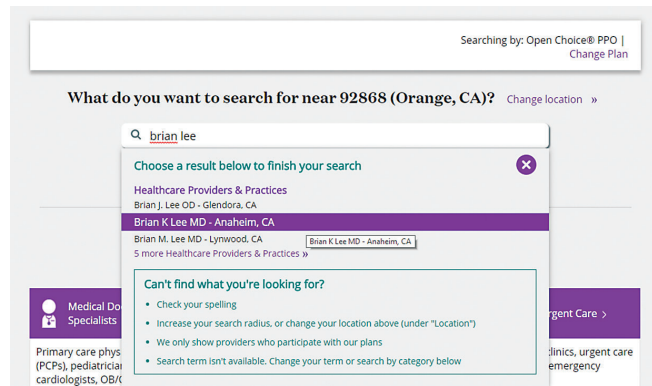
Searching by: Open Choice® PPO |
Change Plan

What do you want to search for near 92868 (Orange, CA)? Change location »

brian lee

Choose a result below to finish your search

Healthcare Providers & Practices

Brian J. Lee OD - Glendora, CA

Brian K Lee MD - Anaheim, CA

Brian M. Lee MD - Lynwood, CA

Brian K Lee MD - Anaheim, CA

5 more Healthcare Providers & Practices »

Can't find what you're looking for?

- Check your spelling
- Increase your search radius, or change your location above (under "Location")
- We only show providers who participate with our plans
- Search term isn't available. Change your term or search by category below

Medical Do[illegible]
Specialists

Primary care phys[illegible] (PCPs), pediatrician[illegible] cardiologists, OB/G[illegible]

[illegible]rgent Care ›

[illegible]linics, urgent care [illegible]emergency